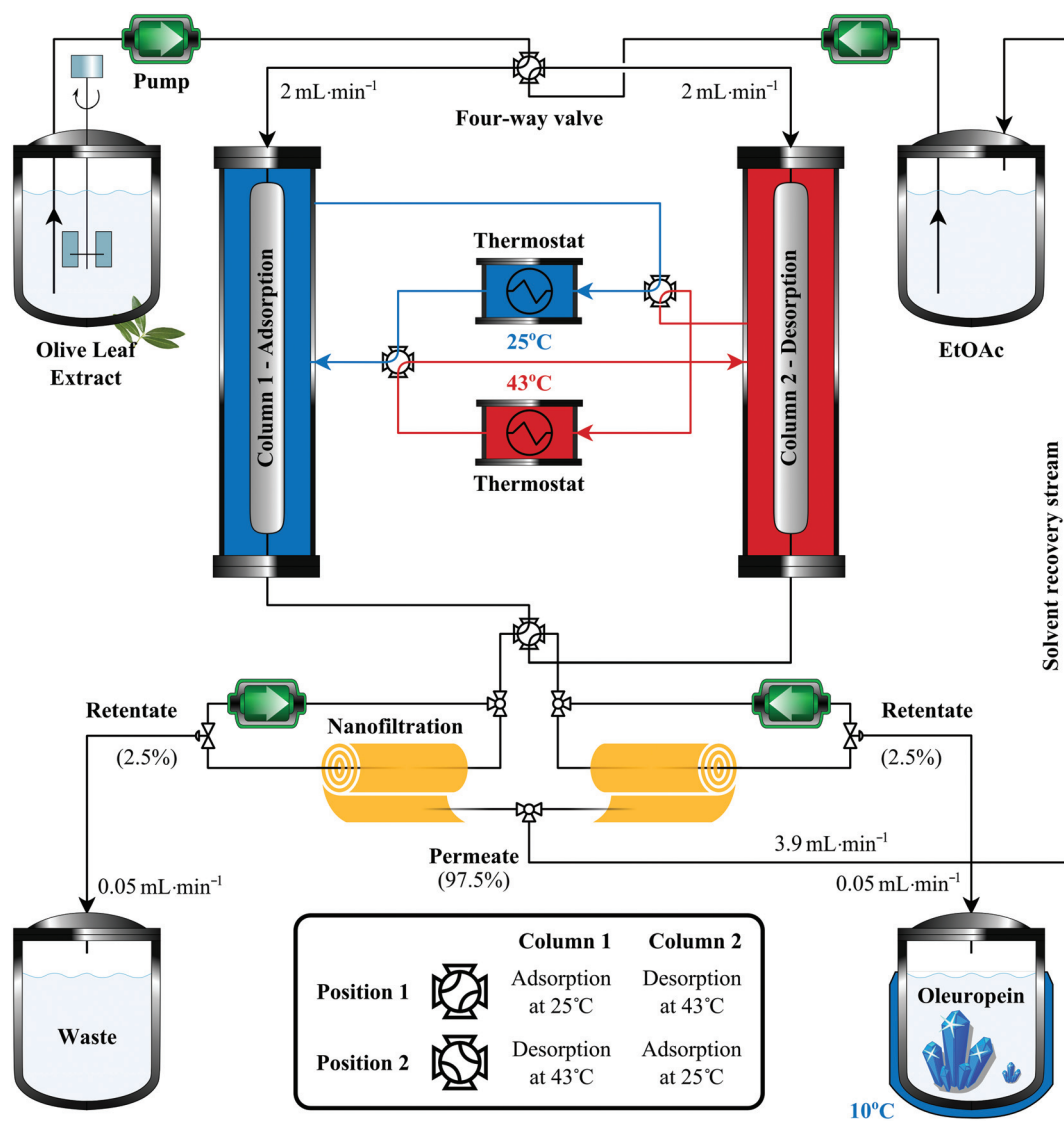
Pump

2 mL·min$^{-1}$

Four-way valve

2 mL·min$^{-1}$

Olive Leaf Extract

Column 1 - Adsorption

Thermostat

25ºC

43ºC

Thermostat

Column 2 - Desorption

EtOAc

Solvent recovery stream

Retentate

(2.5%)

Nanofiltration

Retentate

(2.5%)

Permeate

(97.5%)

3.9 mL·min$^{-1}$

0.05 mL·min$^{-1}$

0.05 mL·min$^{-1}$

Waste

| | | Column 1 | Column 2 |
|---|---|---|---|
| Position 1 | | Adsorption at 25˚C | Desorption at 43˚C |
| Position 2 | | Desorption at 43˚C | Adsorption at 25˚C |

Oleuropein

10ºC